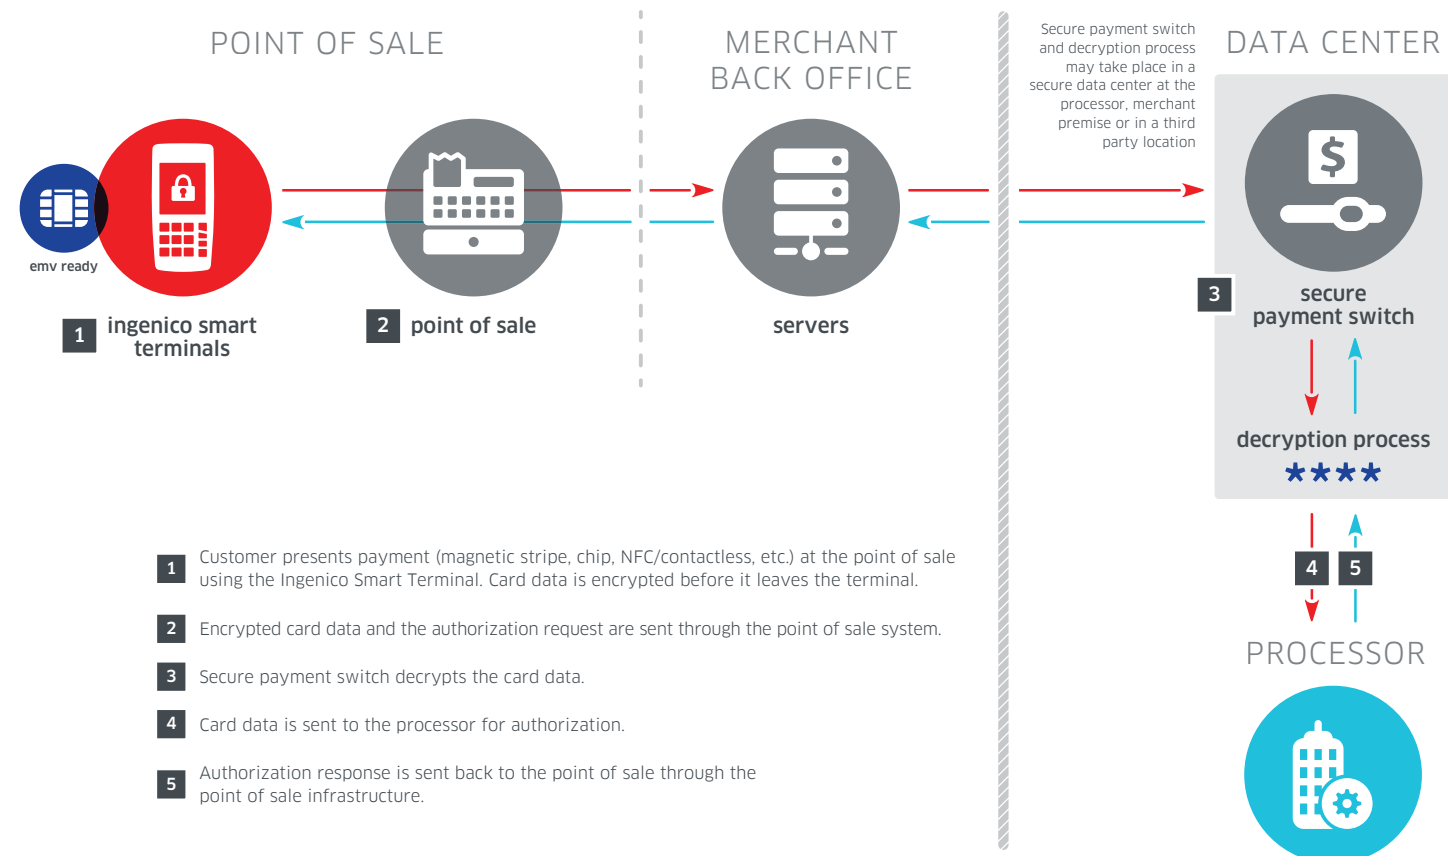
POINT OF SALE

MERCHANT BACK OFFICE

Secure payment switch and decryption process may take place in a secure data center at the processor, merchant premise or in a third party location

DATA CENTER

emv ready

1 ingenico smart terminals

2 point of sale

servers

$

3 secure payment switch

decryption process

****

4 5

PROCESSOR

1 Customer presents payment (magnetic stripe, chip, NFC/contactless, etc.) at the point of sale using the Ingenico Smart Terminal. Card data is encrypted before it leaves the terminal.

2 Encrypted card data and the authorization request are sent through the point of sale system.

3 Secure payment switch decrypts the card data.

4 Card data is sent to the processor for authorization.

5 Authorization response is sent back to the point of sale through the point of sale infrastructure.